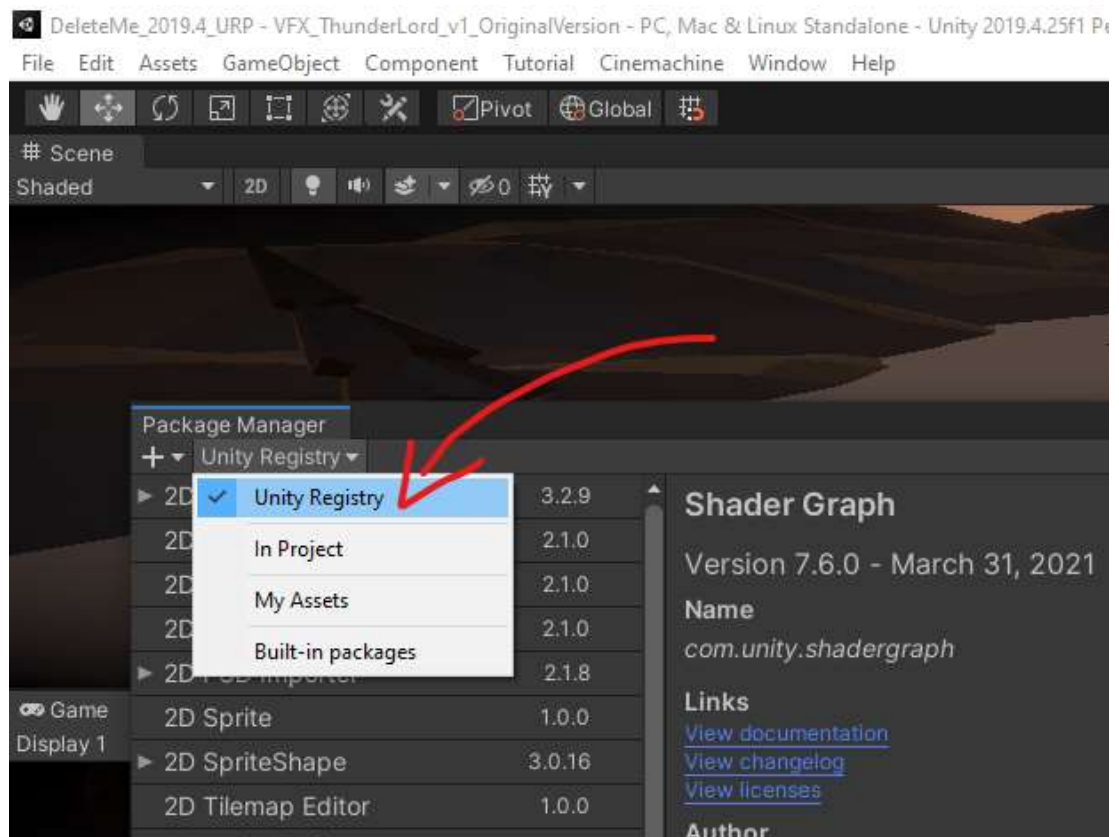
DeleteMe_2019.4_URP - VFX_ThunderLord_v1_OriginalVersion - PC, Mac & Linux Standalone - Unity 2019.4.25f1 P

File Edit Assets GameObject Component Tutorial Cinemachine Window Help

Pivot Global

# Scene

Shaded 2D 0

Package Manager

+ Unity Registry

| | |
|---|---|
| 2D | 3.2.9 |
| 2D | 2.1.0 |
| 2D | 2.1.0 |
| 2D | 2.1.0 |
| 2D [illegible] | 2.1.8 |
| 2D Sprite | 1.0.0 |
| 2D SpriteShape | 3.0.16 |
| 2D Tilemap Editor | 1.0.0 |

Unity Registry
In Project
My Assets
Built-in packages

Game
Display 1

Shader Graph

Version 7.6.0 - March 31, 2021

Name

com.unity.shadergraph

Links

View documentation
View changelog
View licenses

Author